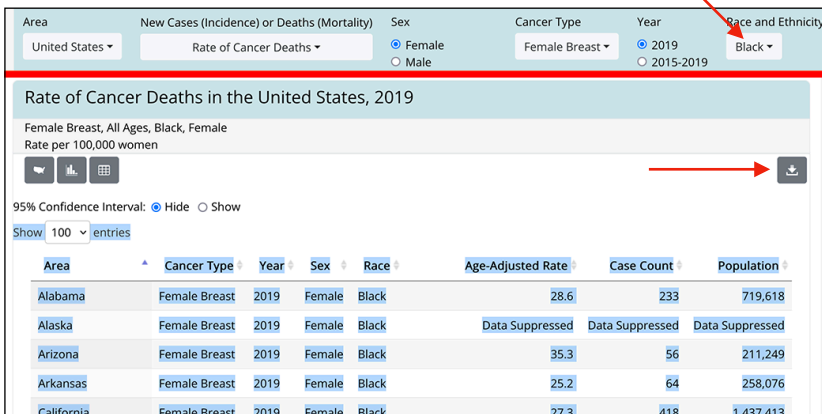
Area
United States

New Cases (Incidence) or Deaths (Mortality)
Rate of Cancer Deaths

Sex
Female
Male

Cancer Type
Female Breast

Year
2019
2015-2019

Race and Ethnicity
Black

Rate of Cancer Deaths in the United States, 2019

Female Breast, All Ages, Black, Female
Rate per 100,000 women

95% Confidence Interval: Hide Show

Show 100 entries

| Area | Cancer Type | Year | Sex | Race | Age-Adjusted Rate | Case Count | Population |
|---|---|---|---|---|---|---|---|
| Alabama | Female Breast | 2019 | Female | Black | 28.6 | 233 | 719,618 |
| Alaska | Female Breast | 2019 | Female | Black | Data Suppressed | Data Suppressed | Data Suppressed |
| Arizona | Female Breast | 2019 | Female | Black | 35.3 | 56 | 211,249 |
| Arkansas | Female Breast | 2019 | Female | Black | 25.2 | 64 | 258,076 |
| California | Female Breast | 2019 | Female | Black | 27.3 | 418 | 1,437,413 |